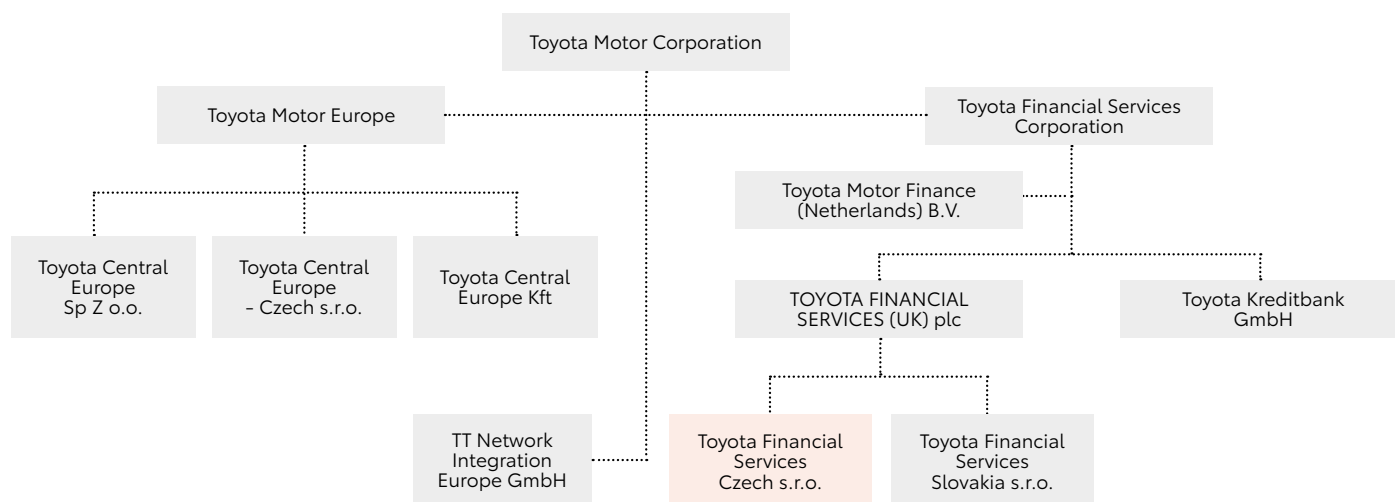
Toyota Motor Corporation

Toyota Motor Europe

Toyota Financial Services Corporation

Toyota Motor Finance (Netherlands) B.V.

Toyota Central Europe Sp Z o.o.

Toyota Central Europe – Czech s.r.o.

Toyota Central Europe Kft

TOYOTA FINANCIAL SERVICES (UK) plc

Toyota Kreditbank GmbH

TT Network Integration Europe GmbH

Toyota Financial Services Czech s.r.o.

Toyota Financial Services Slovakia s.r.o.